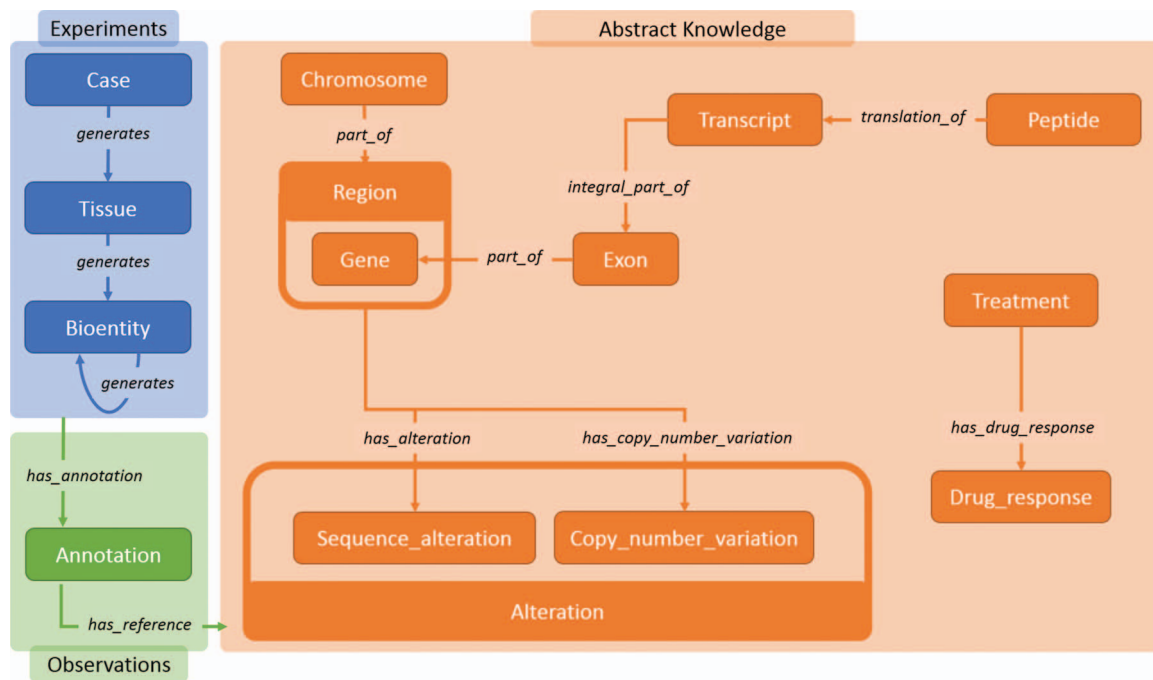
Experiments

Case

generates

Tissue

generates

Bioentity

generates

has_annotation

Annotation

has_reference

Observations

Abstract Knowledge

Chromosome

part_of

Region

Gene

Transcript

translation_of

Peptide

integral_part_of

part_of

Exon

Treatment

has_alteration

has_copy_number_variation

has_drug_response

Drug_response

Sequence_alteration

Copy_number_variation

Alteration